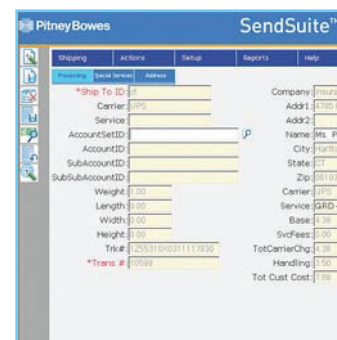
Pitney Bowes SendSuite™

Shipping | Actions | Setup | Reports | Help

Processing | Special Services | Address

*Ship To ID: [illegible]
Carrier: UPS
Service:
AccountSetID:
AccountID:
SubAccountID:
SubSubAccountID:
Weight: 1.00
Length: 0.00
Width: 0.00
Height: 0.00
Trk#: 1Z55310X0311117830
*Trans #: 10599

Company: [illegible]
Addr1: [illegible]
Addr2:
Name: Ms. P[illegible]
City: Hartf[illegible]
State: CT
Zip: 06103
Carrier: UPS
Service: GRD
Base: 4.38
SvcFees: 0.00
TotCarrierChg: 4.38
Handling: 3.50
Tot Cust Cost: 7.88